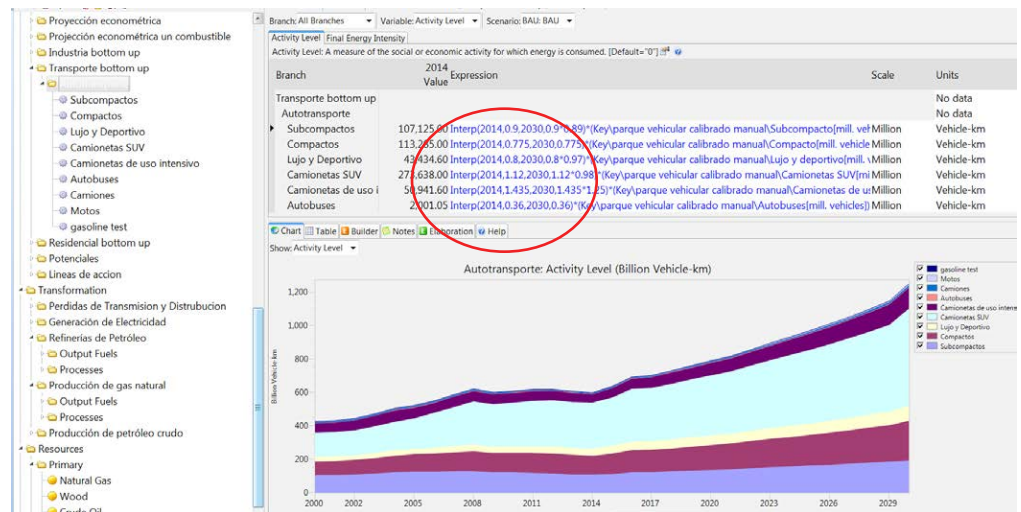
Proyección econométrica
Projección econométrica un combustible
Industria bottom up
Transporte bottom up
Subcompactos
Compactos
Lujo y Deportivo
Camionetas SUV
Camionetas de uso intensivo
Autobuses
Camiones
Motos
gasoline test
Residencial bottom up
Potenciales
Lineas de accion
Transformation
Perdidas de Transmision y Distrubucion
Generación de Electricidad
Refinerías de Petróleo
Output Fuels
Processes
Producción de gas natural
Output Fuels
Processes
Producción de petróleo crudo
Resources
Primary
Natural Gas
Wood
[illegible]

Branch: All Branches | Variable: Activity Level | Scenario: BAU: BAU

Activity Level | Final Energy Intensity

Activity Level: A measure of the social or economic activity for which energy is consumed. [Default="0"]

| Branch | 2014 Value | Expression | Scale | Units |
|---|---|---|---|---|
| Transporte bottom up | | | | No data |
| Autotransporte | | | | No data |
| Subcompactos | 107,125.00 | Interp(2014,0.9,2030,0.9*0.89)*(Key\parque vehicular calibrado manual\Subcompacto[mill. ve | Million | Vehicle-km |
| Compactos | 113,235.00 | Interp(2014,0.775,2030,0.775)*(Key\parque vehicular calibrado manual\Compacto[mill. vehicle | Million | Vehicle-km |
| Lujo y Deportivo | 43,434.60 | Interp(2014,0.8,2030,0.8*0.97)*(Key\parque vehicular calibrado manual\Lujo y deportivo[mill. \ | Million | Vehicle-km |
| Camionetas SUV | 273,638.00 | Interp(2014,1.12,2030,1.12*0.98)*(Key\parque vehicular calibrado manual\Camionetas SUV[mi | Million | Vehicle-km |
| Camionetas de uso i | 50,941.60 | Interp(2014,1.435,2030,1.435*1.25)*(Key\parque vehicular calibrado manual\Camionetas de us | Million | Vehicle-km |
| Autobuses | 2,001.05 | Interp(2014,0.36,2030,0.36)*(Key\parque vehicular calibrado manual\Autobuses[mill. vehicles] | Million | Vehicle-km |

Chart | Table | Builder | Notes | Elaboration | Help

Show: Activity Level

Autotransporte: Activity Level (Billion Vehicle-km)

Billion Vehicle-km

1,200
1,000
800
600
400
200
0

2000 2002 2005 2008 2011 2014 2017 2020 2023 2026 2029

gasoline test
Motos
Camiones
Autobuses
Camionetas de uso intensi
Camionetas SUV
Lujo y Deportivo
Compactos
Subcompactos